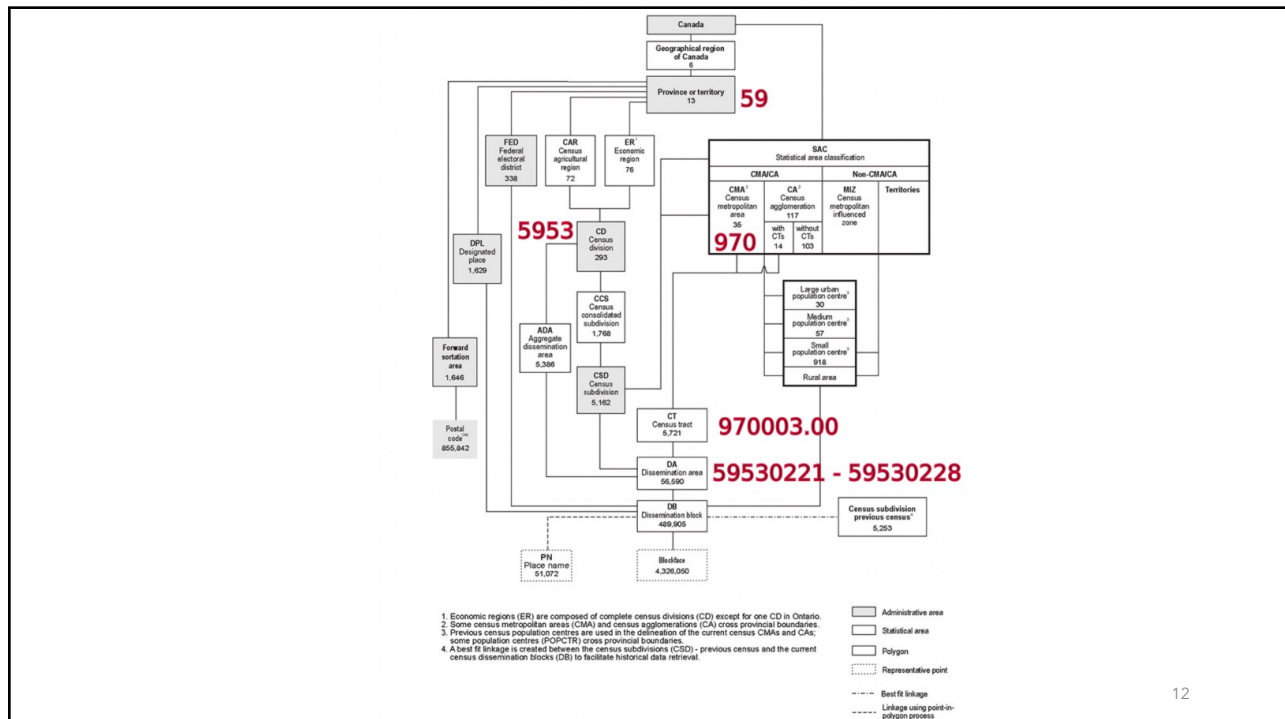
Canada

Geographical region of Canada
6

Province or territory
13

59

FED
Federal electoral district
338

CAR
Census agricultural region
72

ER¹
Economic region
76

SAC
Statistical area classification

| CMA/CA | | Non-CMA/CA | |
|---|---|---|---|
| CMA² Census metropolitan area 35 | CA² Census agglomeration 117 | MIZ Census metropolitan influenced zone | Territories |
| | with CTs 14 / without CTs 103 | | |

970

5953

CD
Census division
293

DPL
Designated place
1,629

CCS
Census consolidated subdivision
1,768

ADA
Aggregate dissemination area
5,386

Large urban population centre³
30

Medium population centre³
57

Small population centre³
918

Rural area

Forward sortation area
1,646

CSD
Census subdivision
5,162

Postal code$^{OM}$
855,842

CT
Census tract
5,721

970003.00

DA
Dissemination area
56,590

59530221 - 59530228

DB
Dissemination block
489,905

Census subdivision previous census⁴
5,253

PN
Place name
51,072

Blockface
4,326,050

1. Economic regions (ER) are composed of complete census divisions (CD) except for one CD in Ontario.
2. Some census metropolitan areas (CMA) and census agglomerations (CA) cross provincial boundaries.
3. Previous census population centres are used in the delineation of the current census CMAs and CAs; some population centres (POPCTR) cross provincial boundaries.
4. A best fit linkage is created between the census subdivisions (CSD) - previous census and the current census dissemination blocks (DB) to facilitate historical data retrieval.

Administrative area
Statistical area
Polygon
Representative point
Best fit linkage
Linkage using point-in-polygon process

12